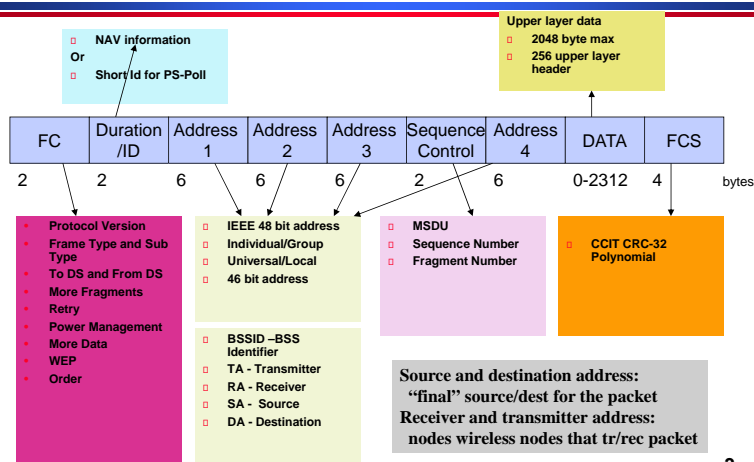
NAV information
Or
Short Id for PS-Poll

Upper layer data
2048 byte max
256 upper layer header

| FC | Duration /ID | Address 1 | Address 2 | Address 3 | Sequence Control | Address 4 | DATA | FCS |
|---|---|---|---|---|---|---|---|---|
| 2 | 2 | 6 | 6 | 6 | 2 | 6 | 0-2312 | 4 |

bytes

Protocol Version
Frame Type and Sub Type
To DS and From DS
More Fragments
Retry
Power Management
More Data
WEP
Order

IEEE 48 bit address
Individual/Group
Universal/Local
46 bit address

MSDU
Sequence Number
Fragment Number

CCIT CRC-32 Polynomial

BSSID –BSS Identifier
TA - Transmitter
RA - Receiver
SA - Source
DA - Destination

Source and destination address: "final" source/dest for the packet
Receiver and transmitter address: nodes wireless nodes that tr/rec packet